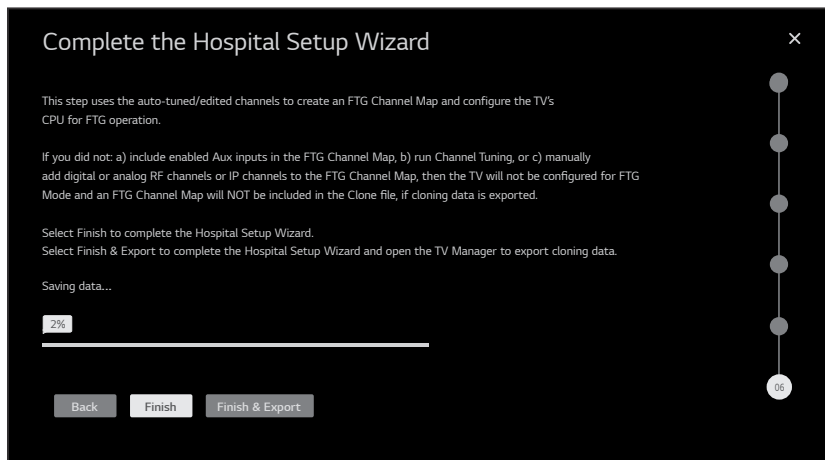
Complete the Hospital Setup Wizard

×

This step uses the auto-tuned/edited channels to create an FTG Channel Map and configure the TV's CPU for FTG operation.

If you did not: a) include enabled Aux inputs in the FTG Channel Map, b) run Channel Tuning, or c) manually add digital or analog RF channels or IP channels to the FTG Channel Map, then the TV will not be configured for FTG Mode and an FTG Channel Map will NOT be included in the Clone file, if cloning data is exported.

Select Finish to complete the Hospital Setup Wizard.
Select Finish & Export to complete the Hospital Setup Wizard and open the TV Manager to export cloning data.

Saving data...

2%

06

Back Finish Finish & Export